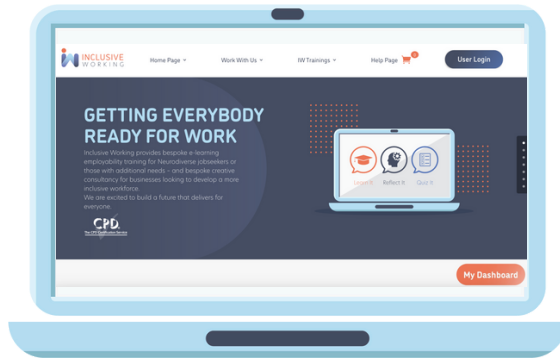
INCLUSIVE WORKING

Home Page

Work With Us

IW Trainings

Help Page

0

User Login

GETTING EVERYBODY READY FOR WORK

Inclusive Working provides bespoke e-learning employability training for Neurodiverse jobseekers or those with additional needs - and bespoke creative consultancy for businesses looking to develop a more inclusive workforce.
We are excited to build a future that delivers for everyone.

CPD
The CPD Certification Service

Learn It

Reflect It

Quiz It

My Dashboard